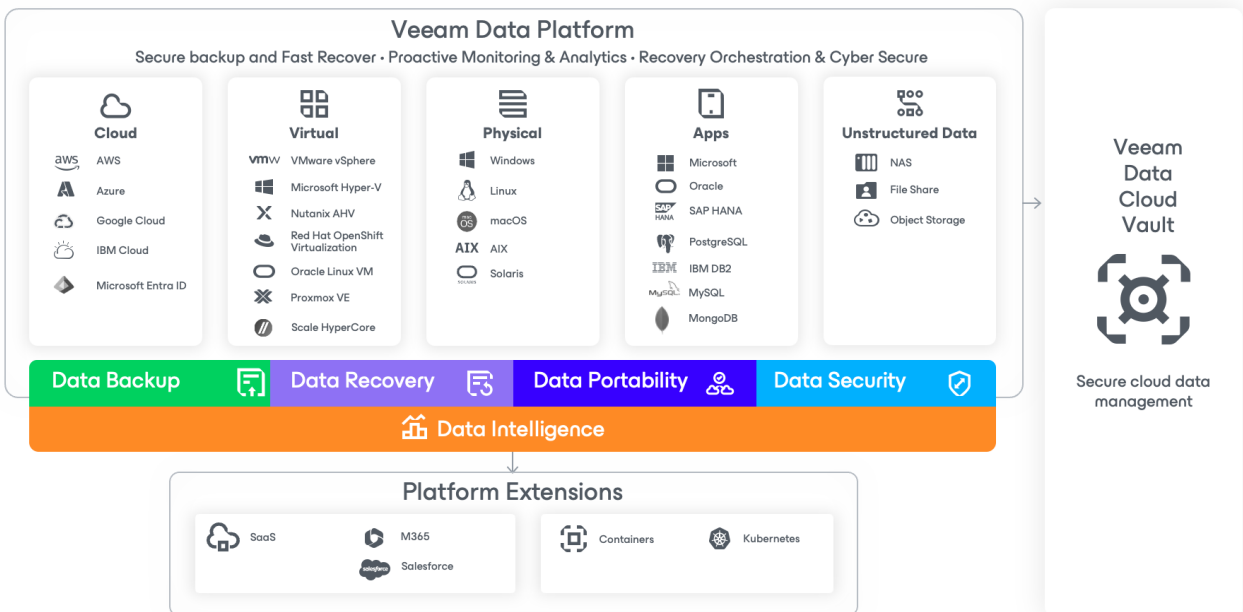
Veeam Data Platform

Secure backup and Fast Recover • Proactive Monitoring & Analytics • Recovery Orchestration & Cyber Secure

Cloud
aws AWS
Azure
Google Cloud
IBM Cloud
Microsoft Entra ID

Virtual
vmw VMware vSphere
Microsoft Hyper-V
Nutanix AHV
Red Hat OpenShift Virtualization
Oracle Linux VM
Proxmox VE
Scale HyperCore

Physical
Windows
Linux
macOS
AIX AIX
Solaris

Apps
Microsoft
Oracle
SAP HANA
PostgreSQL
IBM IBM DB2
MySQL
MongoDB

Unstructured Data
NAS
File Share
Object Storage

Data Backup
Data Recovery
Data Portability
Data Security
Data Intelligence

Platform Extensions
SaaS
M365
Salesforce
Containers
Kubernetes

Veeam Data Cloud Vault

Secure cloud data management